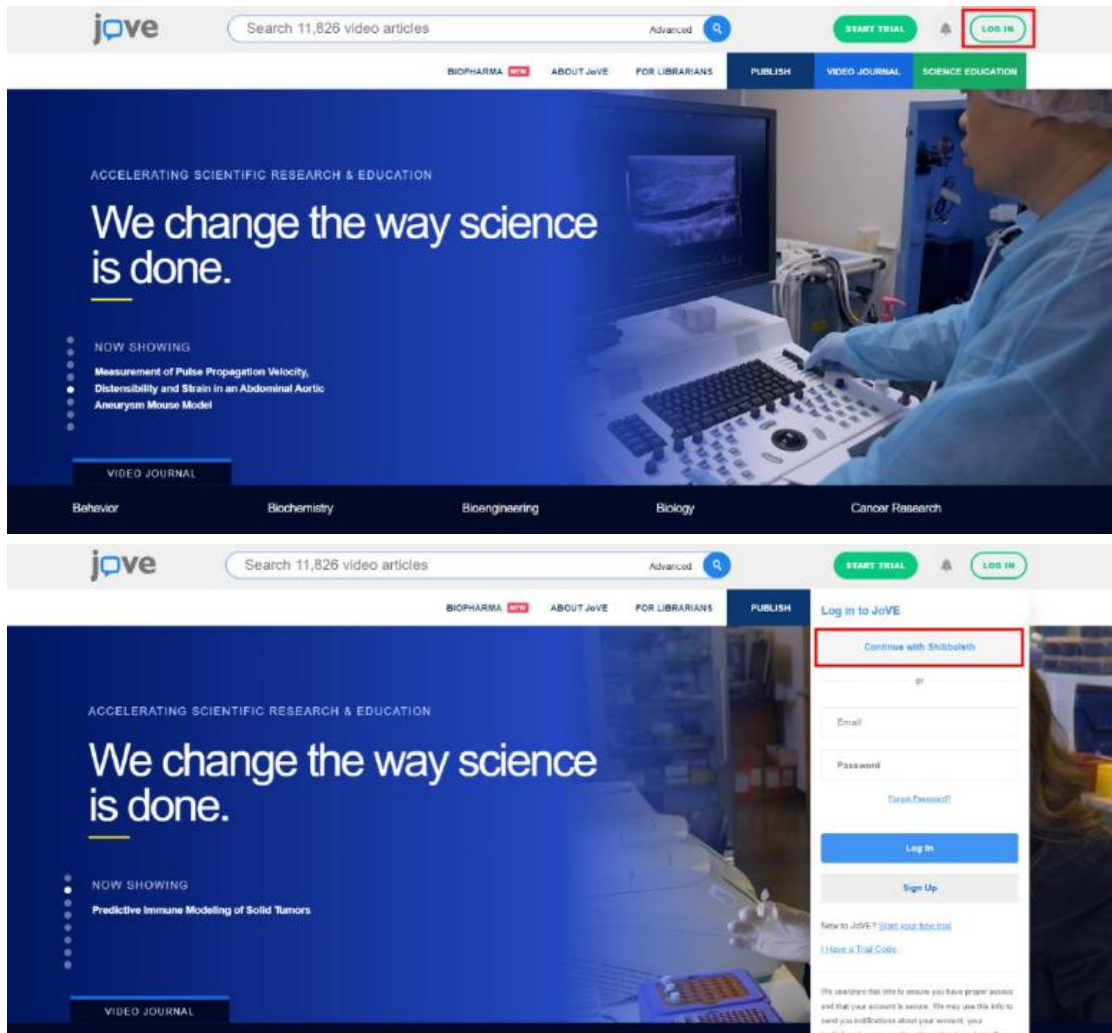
jove

Search 11,826 video articles

Advanced

START TRIAL

LOG IN

BIOPHARMA NEW ABOUT JoVE FOR LIBRARIANS PUBLISH VIDEO JOURNAL SCIENCE EDUCATION

ACCELERATING SCIENTIFIC RESEARCH & EDUCATION

We change the way science is done.

NOW SHOWING

Measurement of Pulse Propagation Velocity, Distensibility and Strain in an Abdominal Aortic Aneurysm Mouse Model

VIDEO JOURNAL

Behavior Biochemistry Bioengineering Biology Cancer Research

jove

Search 11,826 video articles

Advanced

START TRIAL

LOG IN

BIOPHARMA NEW ABOUT JoVE FOR LIBRARIANS PUBLISH

Log in to JoVE

Continue with Shibboleth

or

Email

Password

Forgot Password?

Log In

Sign Up

New to JoVE? Start your free trial

I Have a Trial Code

We use/store this info to ensure you have proper access and that your account is secure. We may use this info to send you notifications about your account, your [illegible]

ACCELERATING SCIENTIFIC RESEARCH & EDUCATION

We change the way science is done.

NOW SHOWING

Predictive Immune Modeling of Solid Tumors

VIDEO JOURNAL